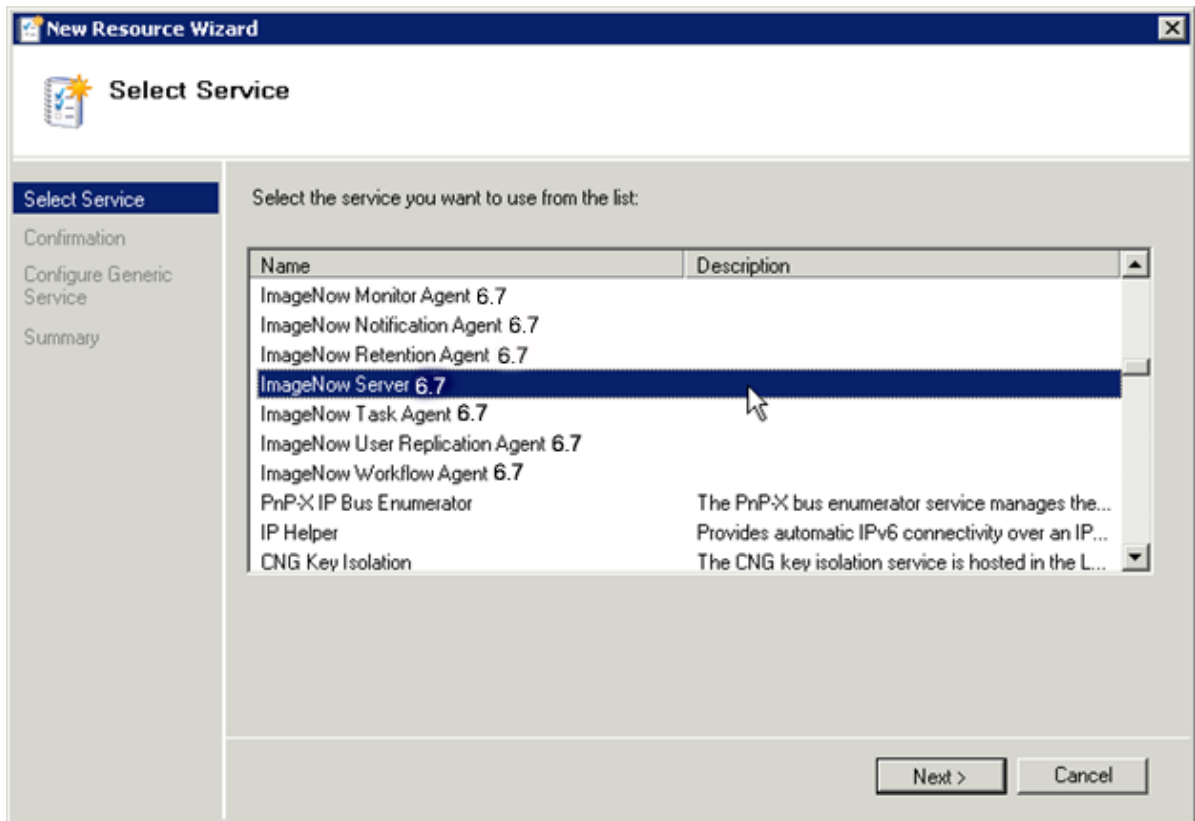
New Resource Wizard

Select Service

Select Service
Confirmation
Configure Generic Service
Summary

Select the service you want to use from the list:

| Name | Description |
|---|---|
| ImageNow Monitor Agent 6.7 | |
| ImageNow Notification Agent 6.7 | |
| ImageNow Retention Agent 6.7 | |
| ImageNow Server 6.7 | |
| ImageNow Task Agent 6.7 | |
| ImageNow User Replication Agent 6.7 | |
| ImageNow Workflow Agent 6.7 | |
| PnP-X IP Bus Enumerator | The PnP-X bus enumerator service manages the... |
| IP Helper | Provides automatic IPv6 connectivity over an IP... |
| CNG Key Isolation | The CNG key isolation service is hosted in the L... |

Next >
Cancel